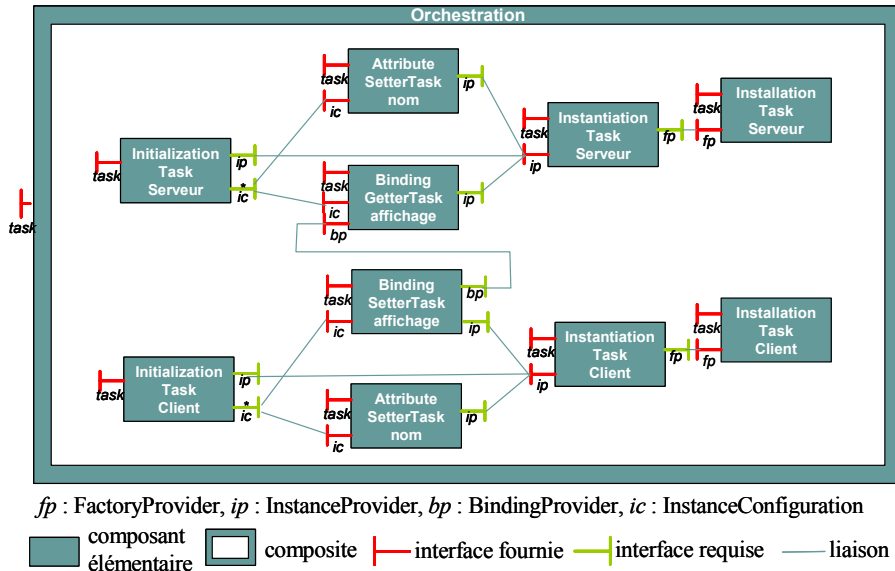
Orchestration

task

Attribute SetterTask nom
task
ic
ip

Instantiation Task Serveur
task
ip
fp

Installation Task Serveur
task
fp

Initialization Task Serveur
task
ip
*
ic

Binding GetterTask affichage
task
ic
bp
ip

Binding SetterTask affichage
task
ic
bp
ip

Instantiation Task Client
task
ip
fp

Installation Task Client
task
fp

Initialization Task Client
task
ip
*
ic

Attribute SetterTask nom
task
ic
ip

*fp* : FactoryProvider, *ip* : InstanceProvider, *bp* : BindingProvider, *ic* : InstanceConfiguration

composant élémentaire
composite
interface fournie
interface requise
liaison